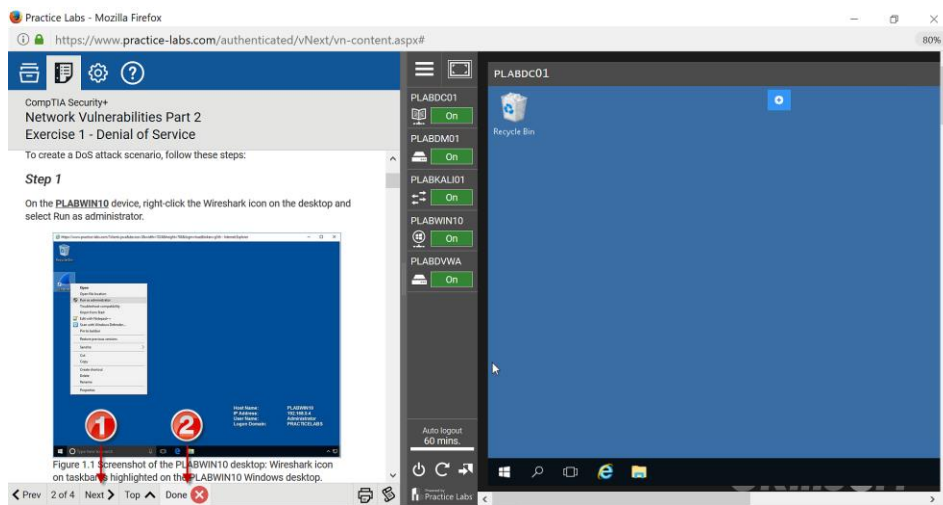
Practice Labs - Mozilla Firefox

https://www.practice-labs.com/authenticated/vNext/vn-content.aspx#

80%

CompTIA Security+
Network Vulnerabilities Part 2
Exercise 1 - Denial of Service

To create a DoS attack scenario, follow these steps:

Step 1

On the PLABWIN10 device, right-click the Wireshark icon on the desktop and select Run as administrator.

1 2

Figure 1.1 Screenshot of the PLABWIN10 desktop: Wireshark icon on taskbar is highlighted on the PLABWIN10 Windows desktop.

< Prev 2 of 4 Next > Top ^ Done

PLABDC01
On
PLABDM01
On
PLABKALI01
On
PLABWIN10
On
PLABDVWA
On

Auto logout
60 mins.

Practice Labs

PLABDC01

Recycle Bin